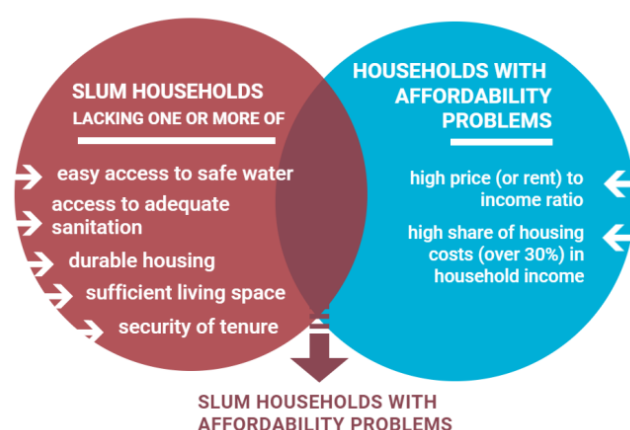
SLUM HOUSEHOLDS
LACKING ONE OR MORE OF

easy access to safe water
access to adequate sanitation
durable housing
sufficient living space
security of tenure

HOUSEHOLDS WITH AFFORDABILITY PROBLEMS

high price (or rent) to income ratio
high share of housing costs (over 30%) in household income

SLUM HOUSEHOLDS WITH AFFORDABILITY PROBLEMS